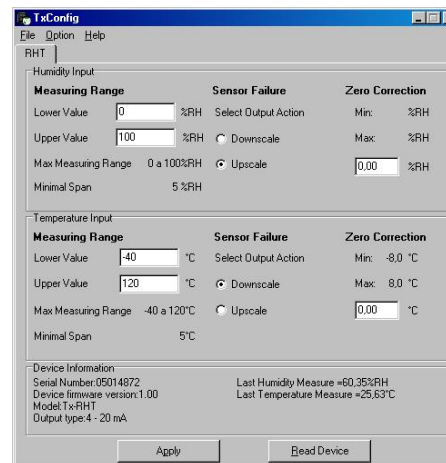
TxConfig
File Option Help
RHT

Humidity Input
Measuring Range
Lower Value 0 %RH
Upper Value 100 %RH
Max Measuring Range 0 a 100%RH
Minimal Span 5 %RH

Sensor Failure
Select Output Action
Downscale
Upscale

Zero Correction
Min: %RH
Max: %RH
0,00 %RH

Temperature Input
Measuring Range
Lower Value -40 °C
Upper Value 120 °C
Max Measuring Range -40 a 120°C
Minimal Span 5°C

Sensor Failure
Select Output Action
Downscale
Upscale

Zero Correction
Min: -8,0 °C
Max: 8,0 °C
0,00 °C

Device Information
Serial Number:05014872
Device firmware version:1.00
Model:Tx-RHT
Output type:4 - 20 mA

Last Humidity Measure =60,35%RH
Last Temperature Measure =25,63°C

Apply
Read Device